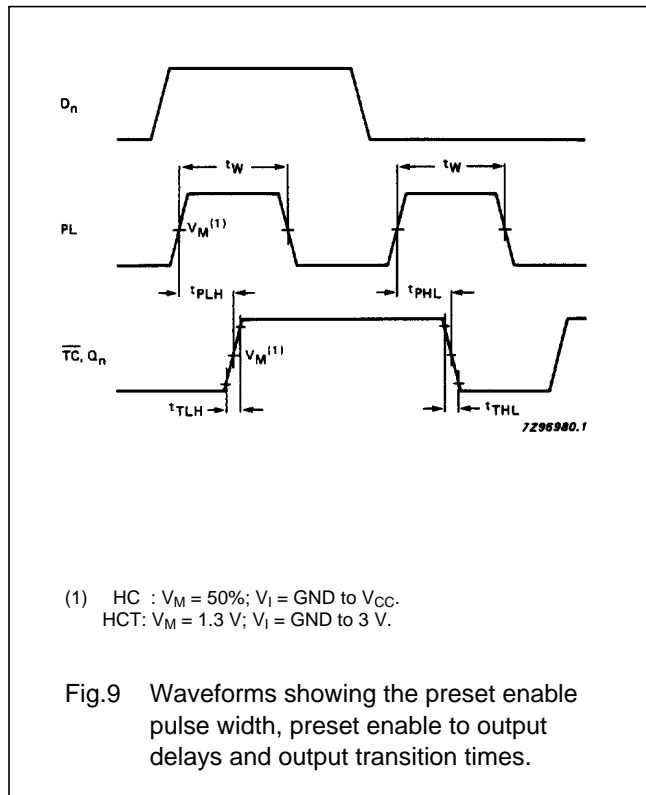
$D_n$

$t_W$

$t_W$

PL

$V_M^{(1)}$

$t_{PLH}$

$t_{PHL}$

$\overline{TC}$, $Q_n$

$V_M^{(1)}$

$t_{TLH}$

$t_{THL}$

7Z96980.1

(1) HC : $V_M$ = 50%; $V_I$ = GND to $V_{CC}$.
HCT: $V_M$ = 1.3 V; $V_I$ = GND to 3 V.

Fig.9 Waveforms showing the preset enable pulse width, preset enable to output delays and output transition times.